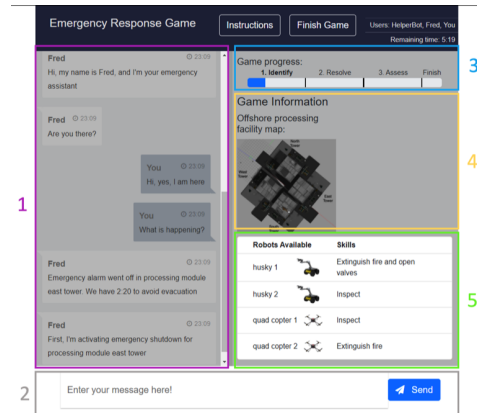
Emergency Response Game

Instructions

Finish Game

Users: HelperBot, Fred, You

Remaining time: 5:19

1

Fred 23:09
Hi, my name is Fred, and I'm your emergency assistant

Fred 23:09
Are you there?

You 23:09
Hi, yes, I am here

You 23:09
What is happening?

Fred 23:09
Emergency alarm went off in processing module east tower. We have 2:20 to avoid evacuation

Fred 23:09
First, I'm activating emergency shutdown for processing module east tower

3

Game progress:
1. Identify 2. Resolve 3. Assess Finish

4

Game Information

Offshore processing facility map:

5

| Robots Available | Skills |
|---|---|
| husky 1 | Extinguish fire and open valves |
| husky 2 | Inspect |
| quad copter 1 | Inspect |
| quad copter 2 | Extinguish fire |

2

Enter your message here!

Send